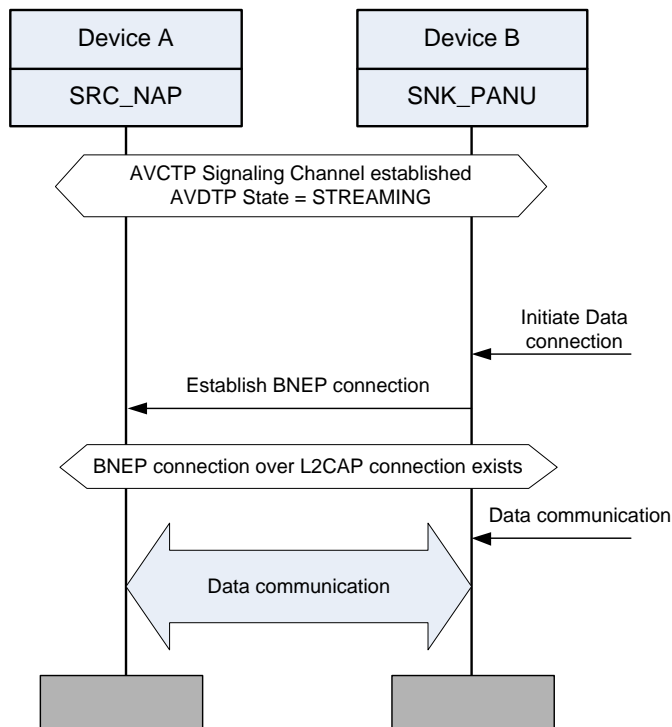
Device A

SRC_NAP

Device B

SNK_PANU

AVCTP Signaling Channel established
AVDTP State = STREAMING

Initiate Data connection

Establish BNEP connection

BNEP connection over L2CAP connection exists

Data communication

Data communication